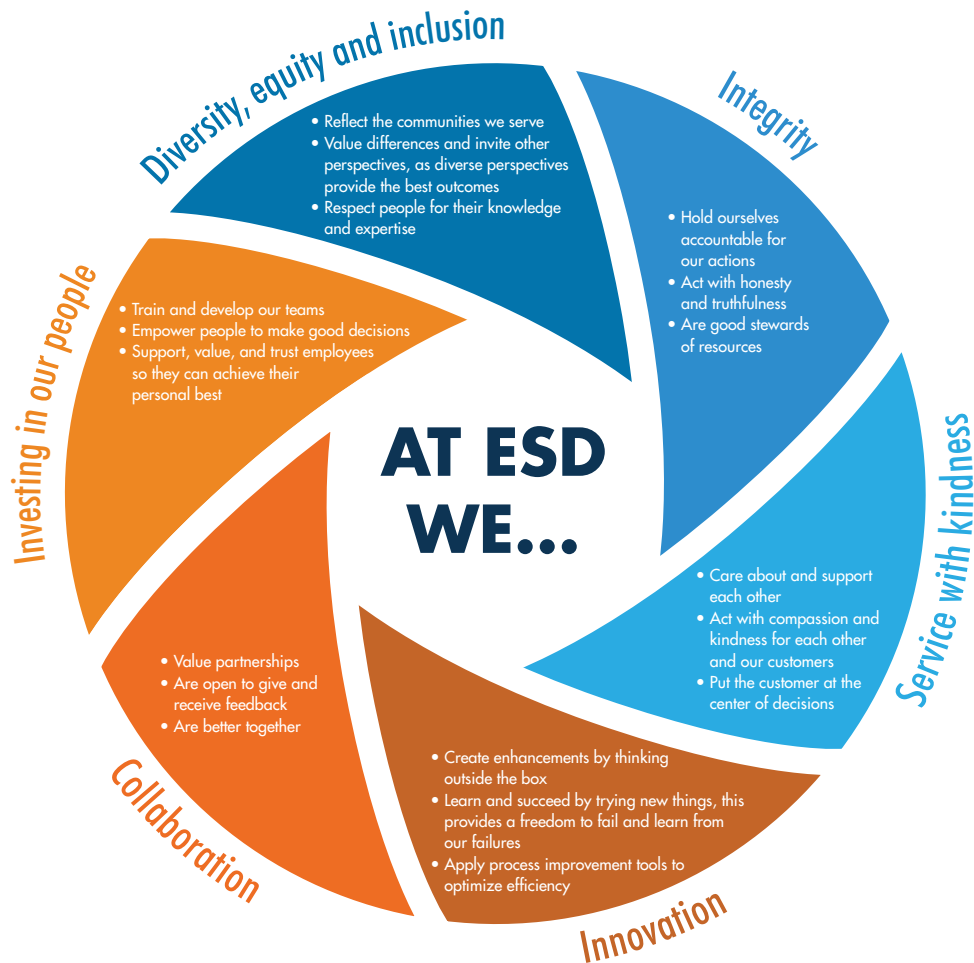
AT ESD WE...

Diversity, equity and inclusion
- Reflect the communities we serve
- Value differences and invite other perspectives, as diverse perspectives provide the best outcomes
- Respect people for their knowledge and expertise

Integrity
- Hold ourselves accountable for our actions
- Act with honesty and truthfulness
- Are good stewards of resources

Service with kindness
- Care about and support each other
- Act with compassion and kindness for each other and our customers
- Put the customer at the center of decisions

Innovation
- Create enhancements by thinking outside the box
- Learn and succeed by trying new things, this provides a freedom to fail and learn from our failures
- Apply process improvement tools to optimize efficiency

Collaboration
- Value partnerships
- Are open to give and receive feedback
- Are better together

Investing in our people
- Train and develop our teams
- Empower people to make good decisions
- Support, value, and trust employees so they can achieve their personal best